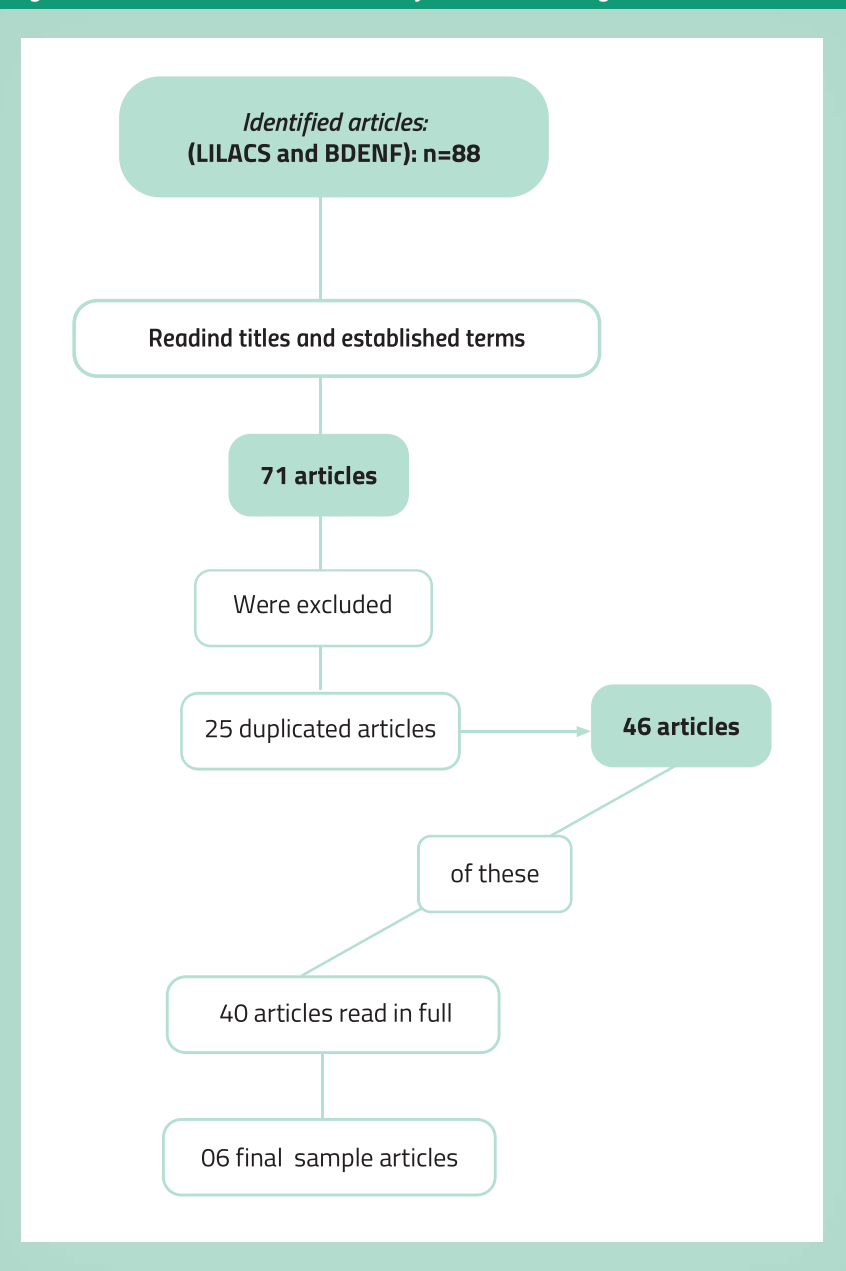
Identified articles:
(LILACS and BDENF): n=88

Readind titles and established terms

71 articles

Were excluded

25 duplicated articles

46 articles

of these

40 articles read in full

06 final sample articles